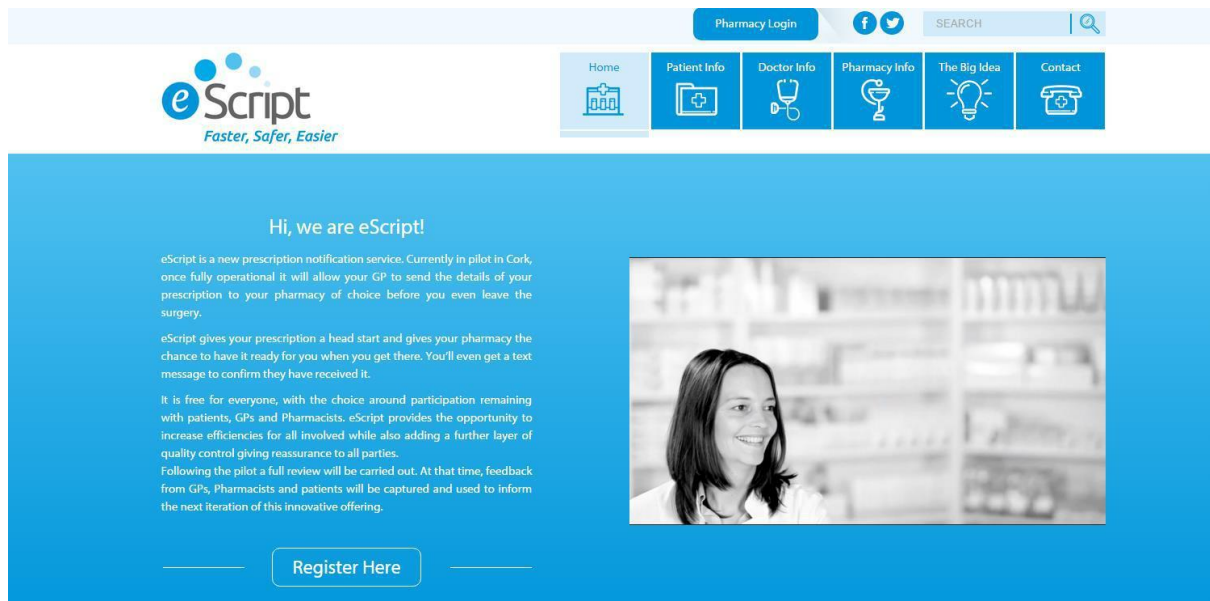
Pharmacy Login

SEARCH

eScript
Faster, Safer, Easier

Home
Patient Info
Doctor Info
Pharmacy Info
The Big Idea
Contact

Hi, we are eScript!

eScript is a new prescription notification service. Currently in pilot in Cork, once fully operational it will allow your GP to send the details of your prescription to your pharmacy of choice before you even leave the surgery.

eScript gives your prescription a head start and gives your pharmacy the chance to have it ready for you when you get there. You'll even get a text message to confirm they have received it.

It is free for everyone, with the choice around participation remaining with patients, GPs and Pharmacists. eScript provides the opportunity to increase efficiencies for all involved while also adding a further layer of quality control giving reassurance to all parties.
Following the pilot a full review will be carried out. At that time, feedback from GPs, Pharmacists and patients will be captured and used to inform the next iteration of this innovative offering.

Register Here